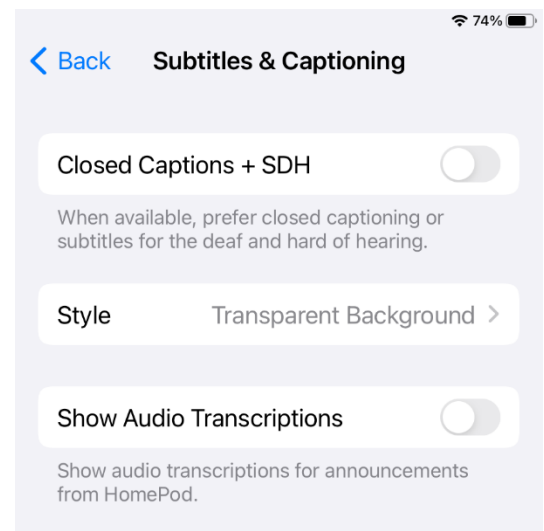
74%

Back Subtitles & Captioning

Closed Captions + SDH

When available, prefer closed captioning or subtitles for the deaf and hard of hearing.

Style Transparent Background >

Show Audio Transcriptions

Show audio transcriptions for announcements from HomePod.